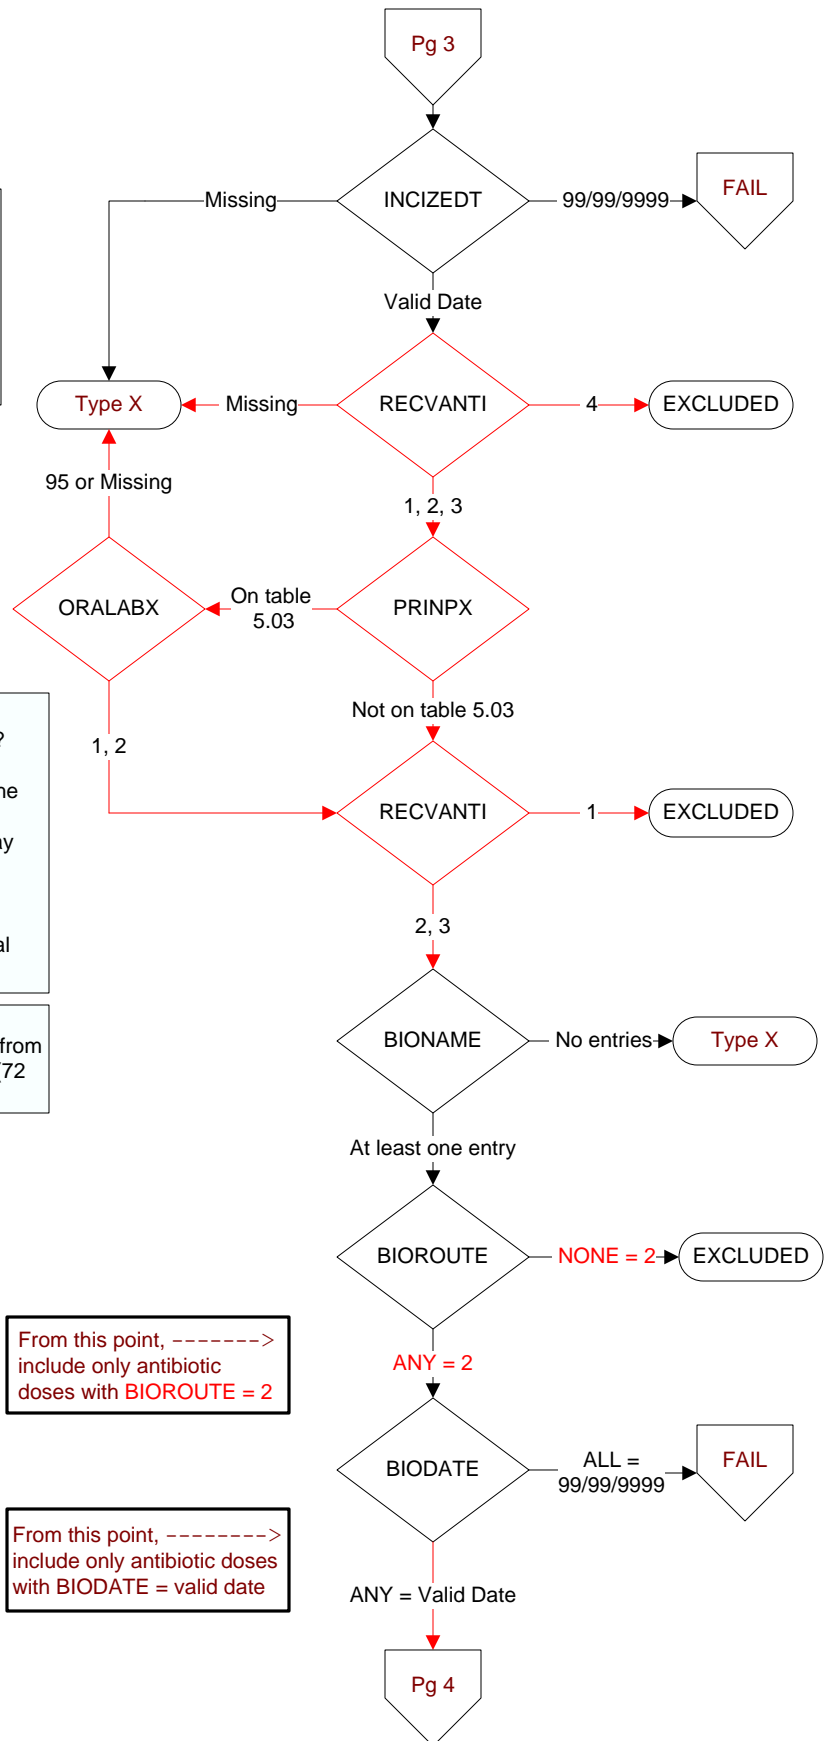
Pg 3

INCIZEDT

Missing

99/99/9999

FAIL

Valid Date

Type X

Missing

RECVANTI

4

EXCLUDED

95 or Missing

1, 2, 3

ORALABX

On table 5.03

PRINPX

?

ne

ay

al

1, 2

Not on table 5.03

RECVANTI

1

EXCLUDED

2, 3

from

72

BIONAME

No entries

Type X

At least one entry

BIOROUTE

NONE = 2

EXCLUDED

From this point, --------> include only antibiotic doses with BIOROUTE = 2

ANY = 2

BIODATE

ALL = 99/99/9999

FAIL

From this point, ---------> include only antibiotic doses with BIODATE = valid date

ANY = Valid Date

Pg 4